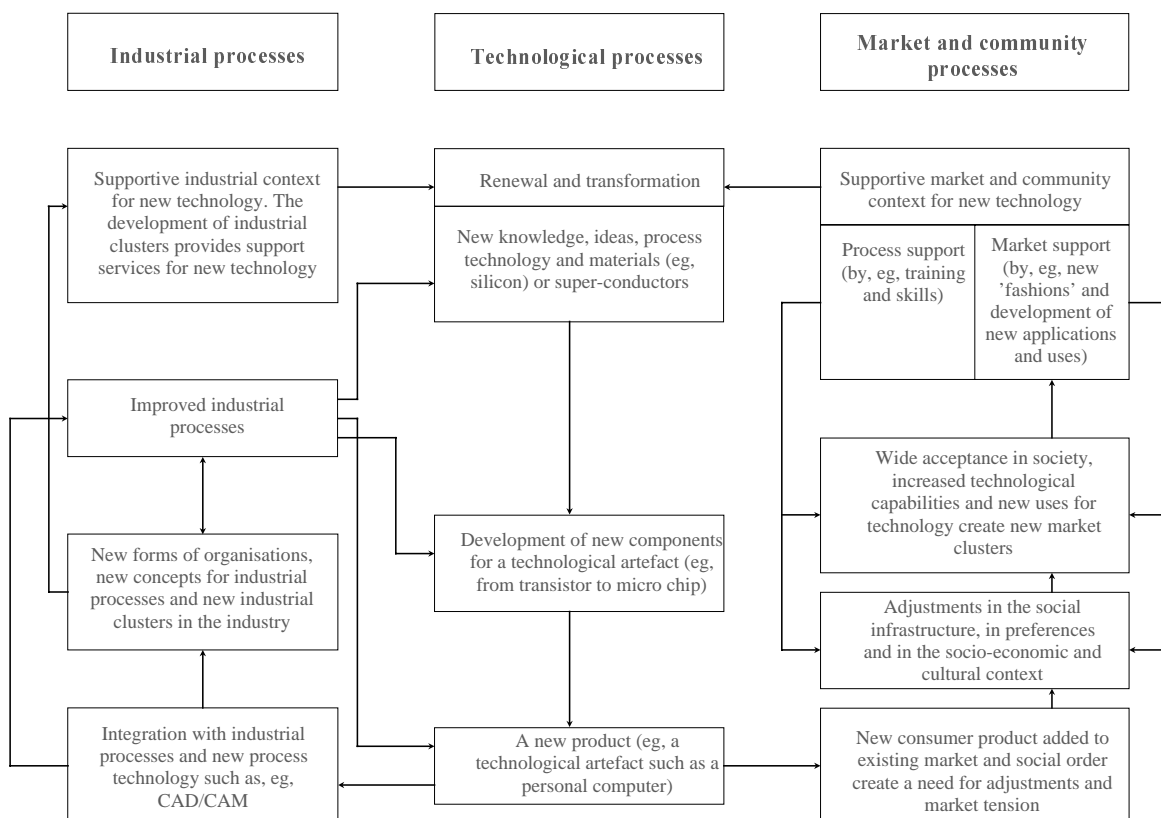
Industrial processes

Technological processes

Market and community processes

Supportive industrial context for new technology. The development of industrial clusters provides support services for new technology

Renewal and transformation

New knowledge, ideas, process technology and materials (eg, silicon) or super-conductors

Supportive market and community context for new technology

Process support (by, eg, training and skills)

Market support (by, eg, new 'fashions' and development of new applications and uses)

Improved industrial processes

Wide acceptance in society, increased technological capabilities and new uses for technology create new market clusters

New forms of organisations, new concepts for industrial processes and new industrial clusters in the industry

Development of new components for a technological artefact (eg, from transistor to micro chip)

Adjustments in the social infrastructure, in preferences and in the socio-economic and cultural context

Integration with industrial processes and new process technology such as, eg, CAD/CAM

A new product (eg, a technological artefact such as a personal computer)

New consumer product added to existing market and social order create a need for adjustments and market tension